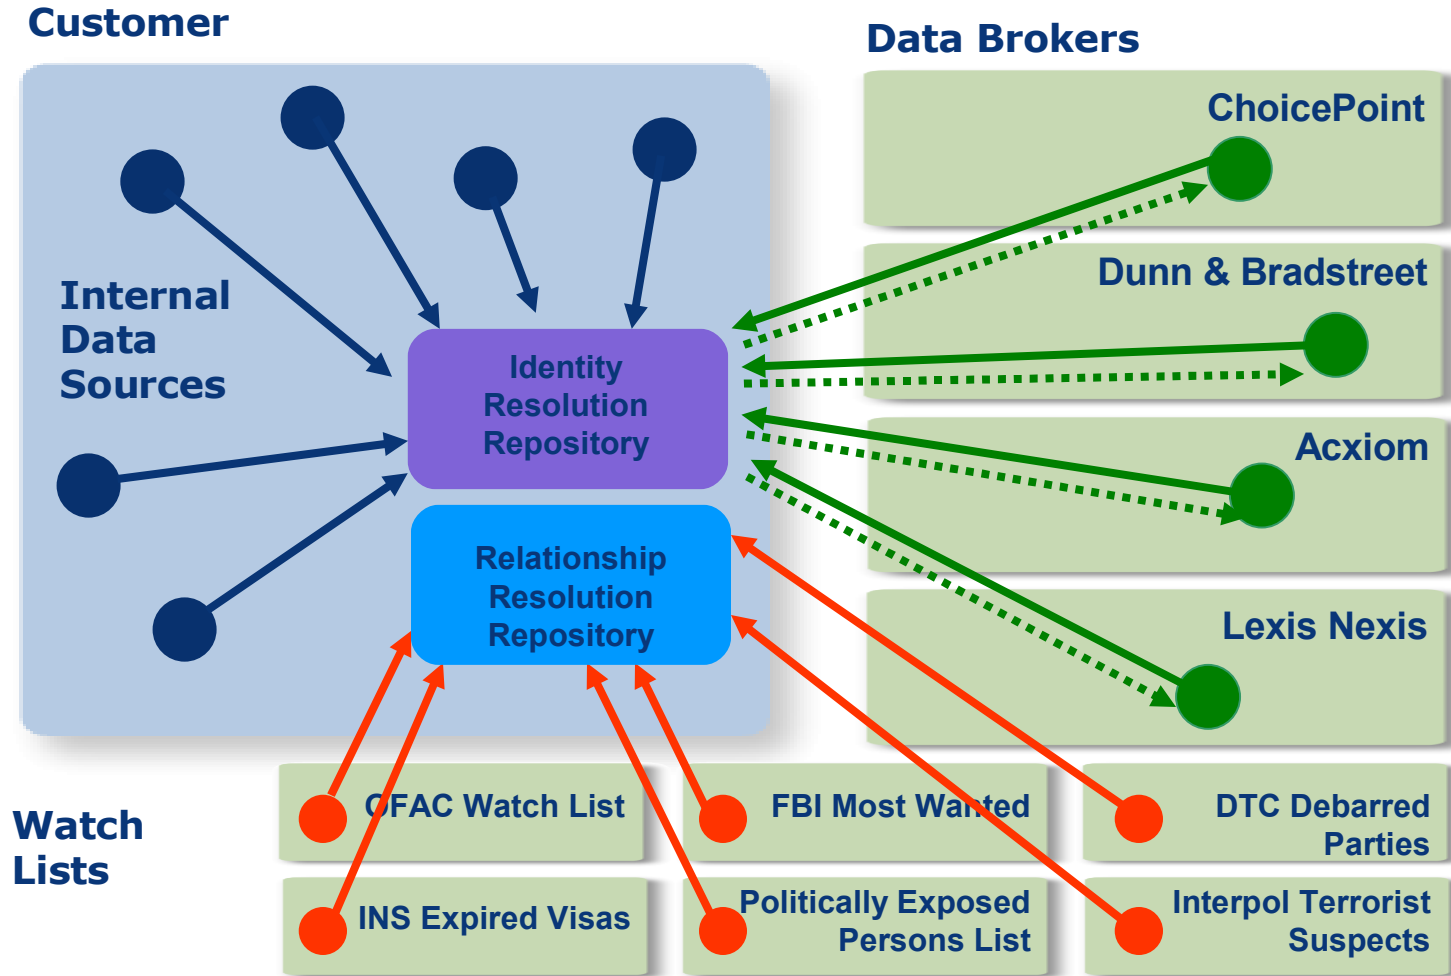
Customer

Data Brokers

Internal Data Sources

Identity Resolution Repository

Relationship Resolution Repository

ChoicePoint

Dunn & Bradstreet

Acxiom

Lexis Nexis

Watch Lists

OFAC Watch List

FBI Most Wanted

DTC Debarred Parties

INS Expired Visas

Politically Exposed Persons List

Interpol Terrorist Suspects